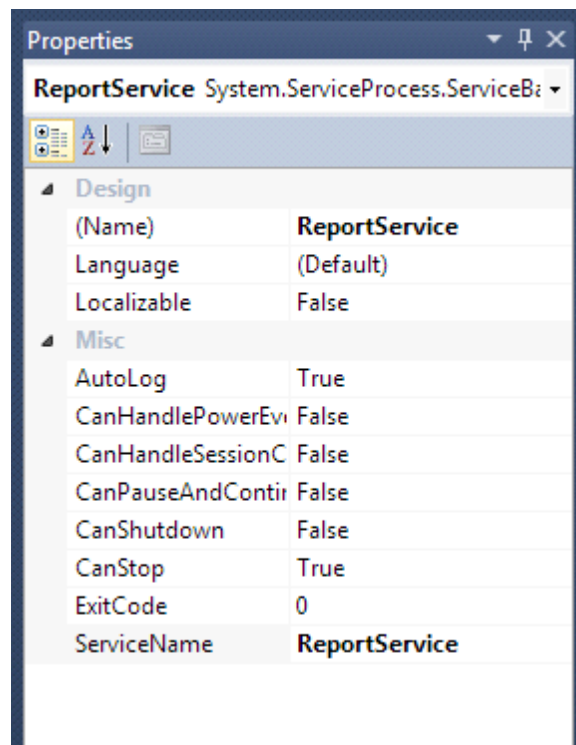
Properties

ReportService System.ServiceProcess.ServiceBa

Design

| (Name) | ReportService |
|---|---|
| Language | (Default) |
| Localizable | False |

Misc

| AutoLog | True |
|---|---|
| CanHandlePowerEv | False |
| CanHandleSessionC | False |
| CanPauseAndContir | False |
| CanShutdown | False |
| CanStop | True |
| ExitCode | 0 |
| ServiceName | ReportService |